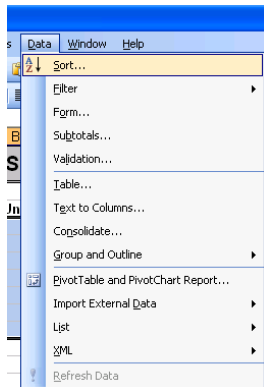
s Data Window Help

Sort...
Filter
Form...
Subtotals...
Validation...
Table...
Text to Columns...
Consolidate...
Group and Outline
PivotTable and PivotChart Report...
Import External Data
List
XML
Refresh Data

B
S
Jn